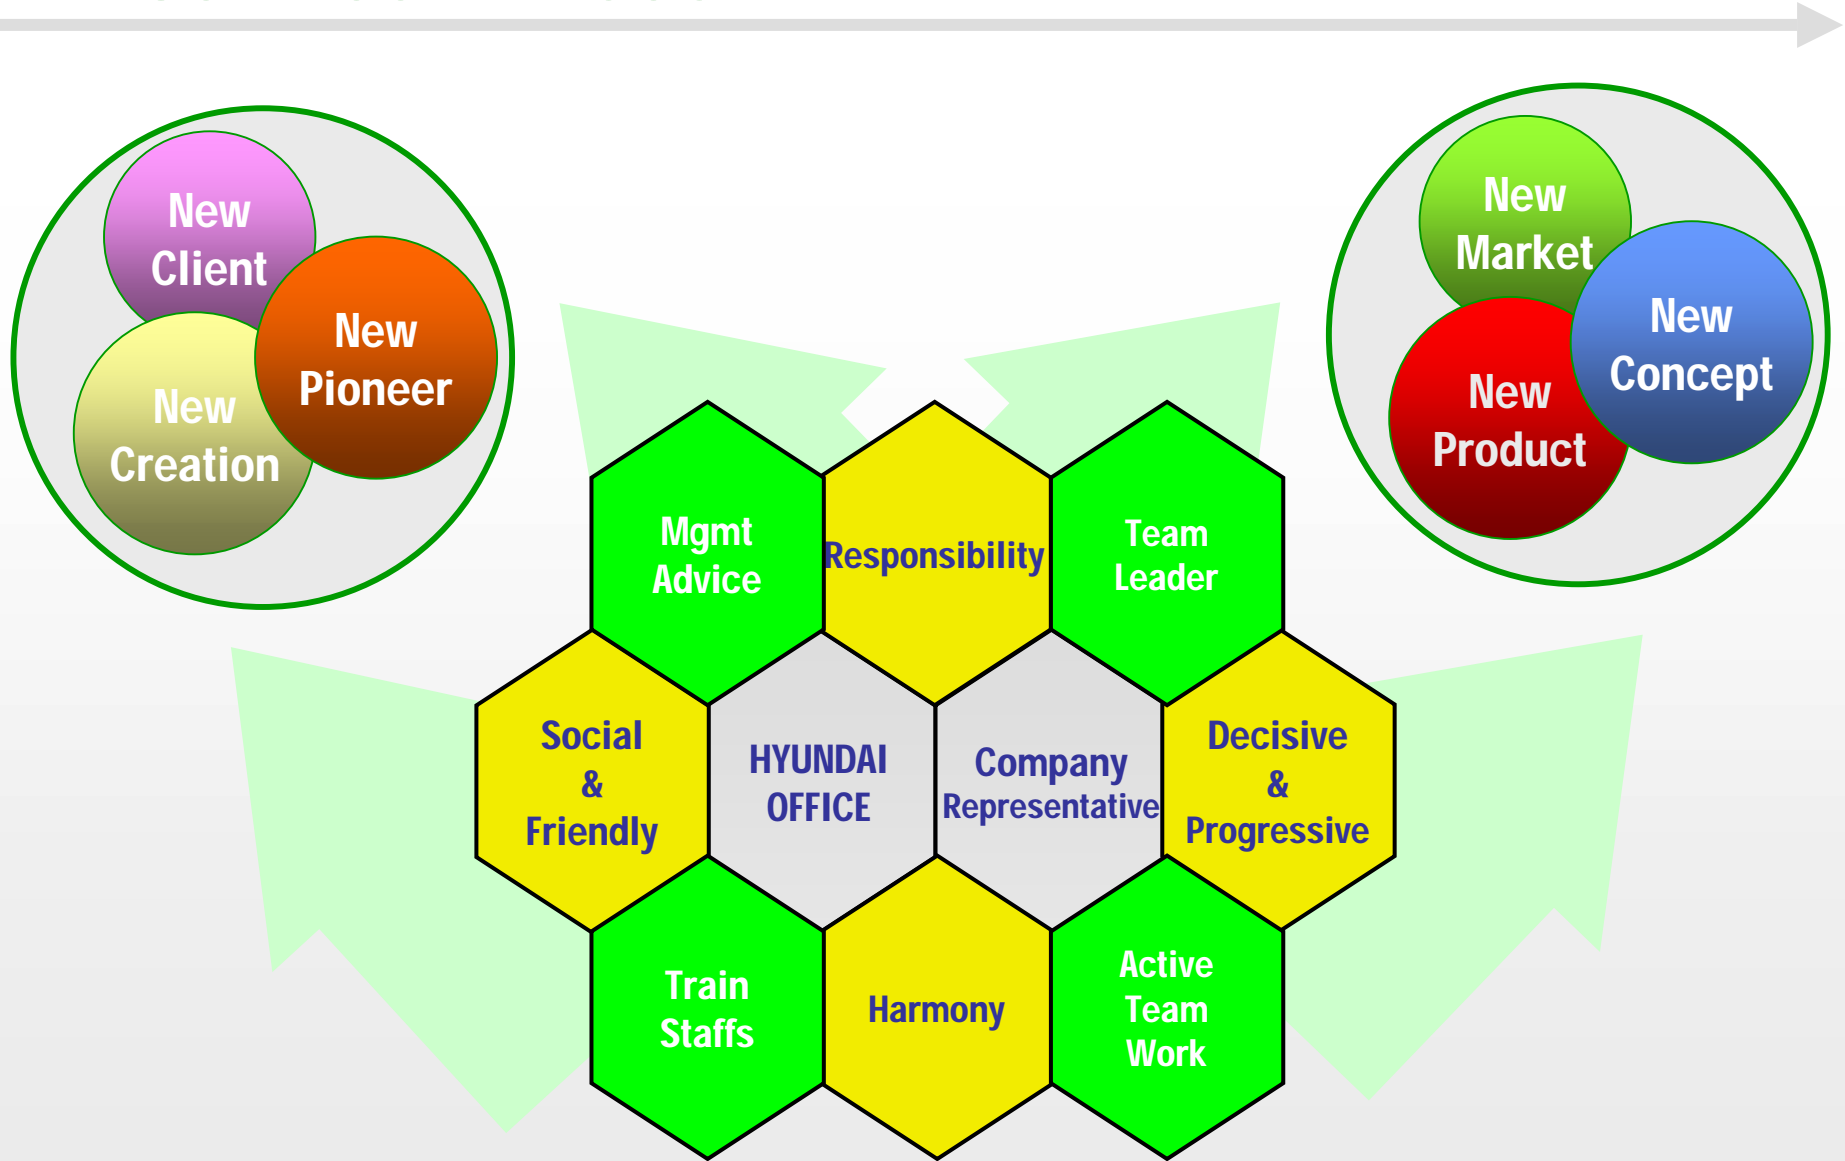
New Client

New Pioneer

New Creation

New Market

New Concept

New Product

Mgmt Advice

Responsibility

Team Leader

Social & Friendly

HYUNDAI OFFICE

Company Representative

Decisive & Progressive

Train Staffs

Harmony

Active Team Work